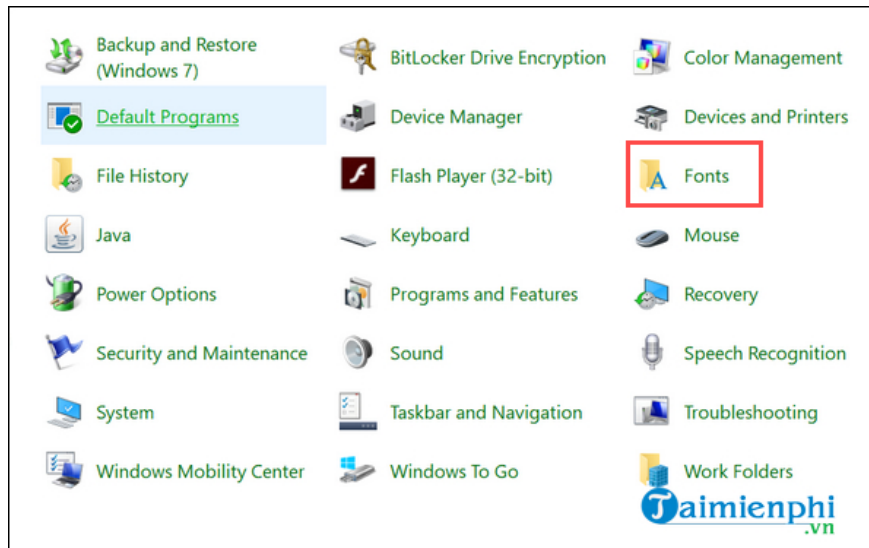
Backup and Restore (Windows 7)

BitLocker Drive Encryption

Color Management

Default Programs

Device Manager

Devices and Printers

File History

Flash Player (32-bit)

Fonts

Java

Keyboard

Mouse

Power Options

Programs and Features

Recovery

Security and Maintenance

Sound

Speech Recognition

System

Taskbar and Navigation

Troubleshooting

Windows Mobility Center

Windows To Go

Work Folders

Taimienphi.vn